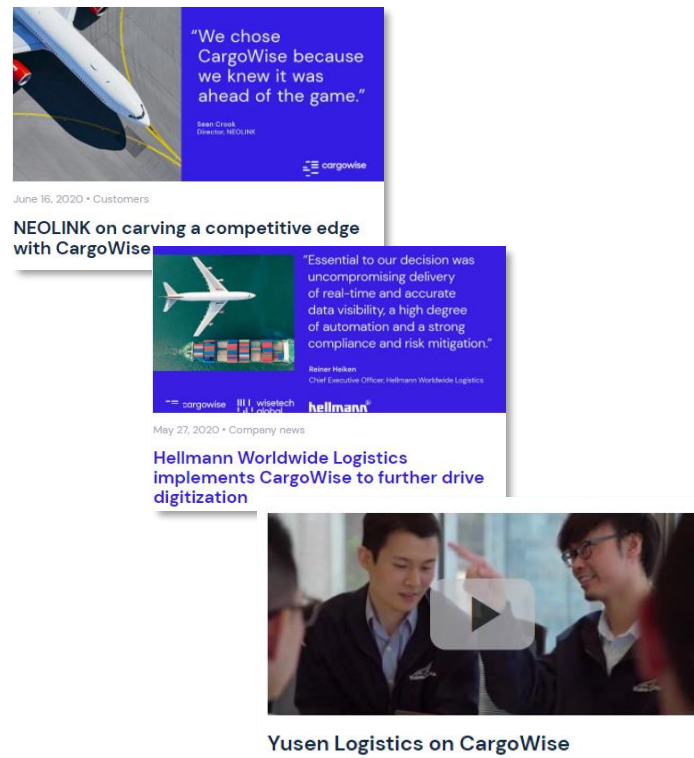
"We chose CargoWise because we knew it was ahead of the game."

Sean Crook
Director, NEOLINK

cargowise

June 16, 2020 • Customers

NEOLINK on carving a competitive edge with CargoWise

"Essential to our decision was uncompromising delivery of real-time and accurate data visibility, a high degree of automation and a strong compliance and risk mitigation."

Reiner Heiken
Chief Executive Officer, Hellmann Worldwide Logistics

cargowise wisetech global hellmann

May 27, 2020 • Company news

Hellmann Worldwide Logistics implements CargoWise to further drive digitization

Yusen Logistics on CargoWise